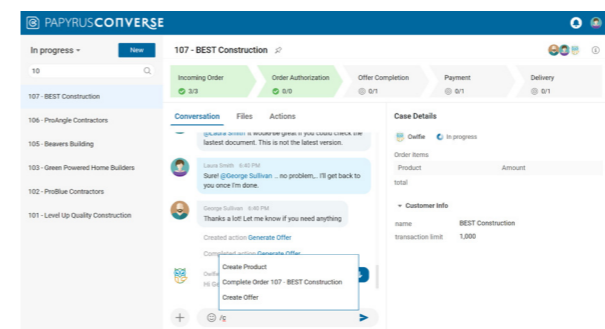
PAPYRUS CONVERSE

In progress ▾
New
10

107 - BEST Construction
106 - ProAngle Contractors
105 - Beavers Building
103 - Green Powered Home Builders
102 - ProBlue Contractors
101 - Level Up Quality Construction

107 - BEST Construction

Incoming Order
3/3
Order Authorization
0/0
Offer Completion
0/1
Payment
0/1
Delivery
0/1

Conversation
Files
Actions

@Laura Smith it would be great if you could check the lastest document. This is not the latest version.

Laura Smith 6:40 PM
Sure! @George Sullivan .. no problem,.. I'll get back to you once I'm done.

George Sullivan 6:40 PM
Thanks a lot! Let me know if you need anything

Created action Generate Offer

Completed action Generate Offer

Owfie
Hi Ge

Create Product
Complete Order 107 - BEST Construction
Create Offer

/g

Case Details

Owfie
In progress

Order Items

| Product | Amount |
|---|---|
| total | |

Customer Info

name BEST Construction
transaction limit 1,000